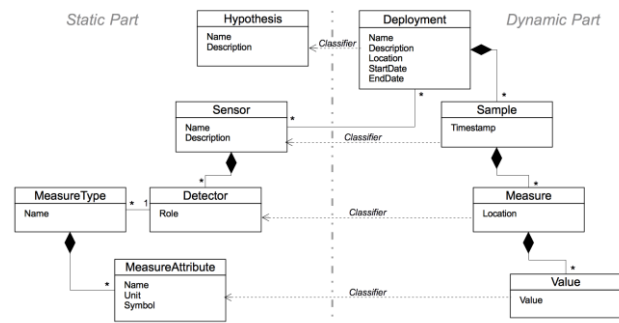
Static Part

Dynamic Part

Hypothesis
Name
Description

Classifier

Deployment
Name
Description
Location
StartDate
EndDate

*

Sensor
Name
Description

*

*

Sample
Timestamp

Classifier

*

MeasureType
Name

*

1

Detector
Role

Classifier

*

Measure
Location

MeasureAttribute
Name
Unit
Symbol

*

Classifier

*

Value
Value